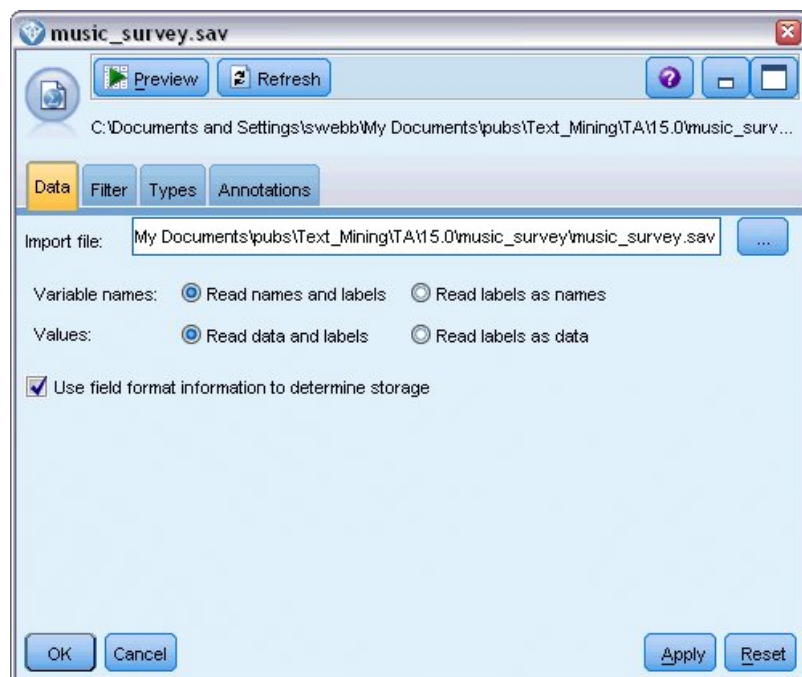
music_survey.sav

Preview

Refresh

C:\Documents and Settings\swebb\My Documents\pubs\Text_Mining\TA\15.0\music_surv...

Data

Filter

Types

Annotations

Import file: My Documents\pubs\Text_Mining\TA\15.0\music_survey\music_survey.sav

...

Variable names: Read names and labels Read labels as names

Values: Read data and labels Read labels as data

Use field format information to determine storage

OK

Cancel

Apply

Reset